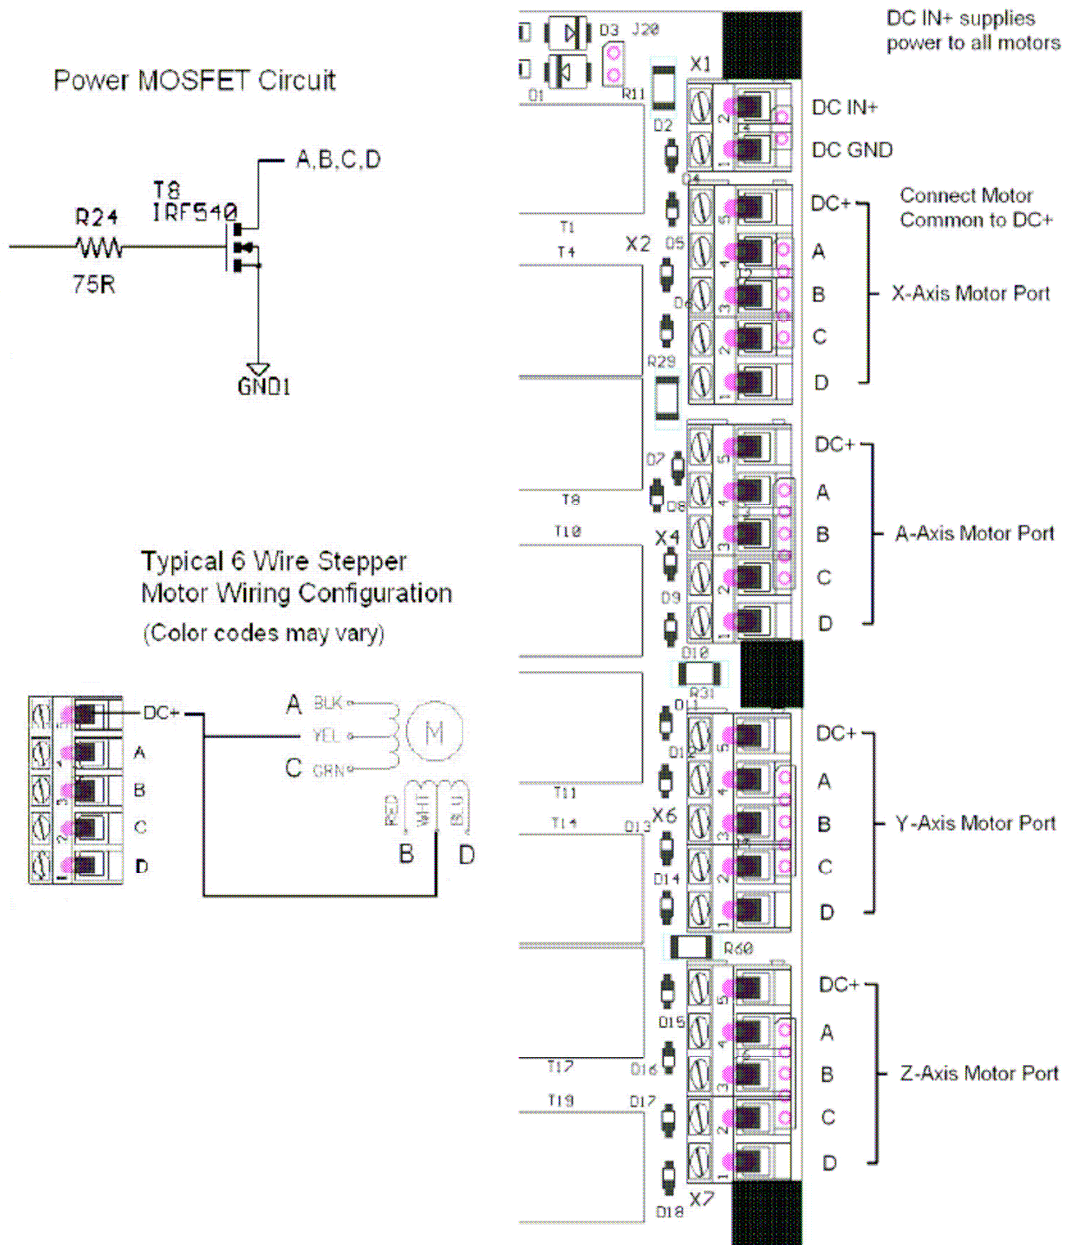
Power MOSFET Circuit

A,B,C,D

T8
IRF540

R24

75R

GND1

Typical 6 Wire Stepper Motor Wiring Configuration

(Color codes may vary)

DC+

A

B

C

D

A BLK

YEL

C GRN

M

RED WHT BLU

B D

D3 J20

D1 R11

X1

DC IN+ supplies power to all motors

DC IN+

D2

DC GND

DC+

Connect Motor Common to DC+

T1

T4

X2 D5

A

D6

B

X-Axis Motor Port

C

R29

D

DC+

D7

A

T8

D8

T10

B

A-Axis Motor Port

X4

C

D9

D

D10

R31

D11

DC+

D12

A

X6

T11

B

Y-Axis Motor Port

T14

D13

C

D14

D

R60

DC+

D15

A

T17

D16

B

Z-Axis Motor Port

T19

D17

C

D

D18 X7